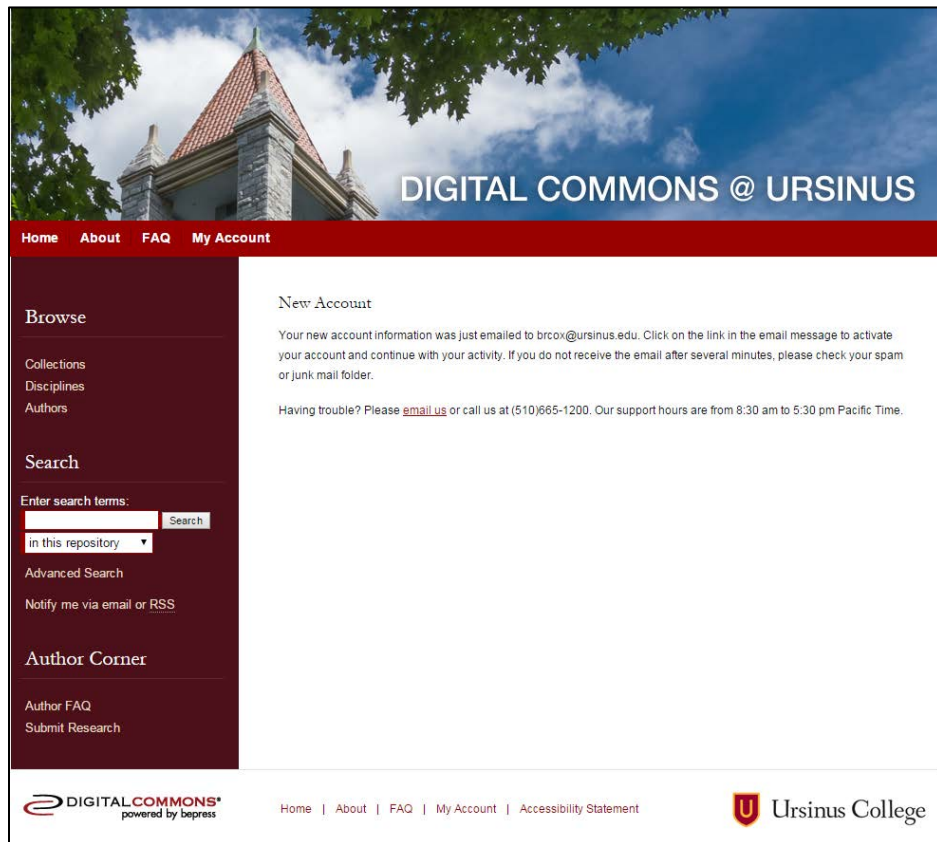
DIGITAL COMMONS @ URSINUS

Home About FAQ My Account

Browse

Collections
Disciplines
Authors

Search

Enter search terms:
Search
in this repository
Advanced Search

Notify me via email or RSS

Author Corner

Author FAQ
Submit Research

New Account

Your new account information was just emailed to brcox@ursinus.edu. Click on the link in the email message to activate your account and continue with your activity. If you do not receive the email after several minutes, please check your spam or junk mail folder.

Having trouble? Please email us or call us at (510)665-1200. Our support hours are from 8:30 am to 5:30 pm Pacific Time.

DIGITALCOMMONS® powered by bepress

Home | About | FAQ | My Account | Accessibility Statement

Ursinus College